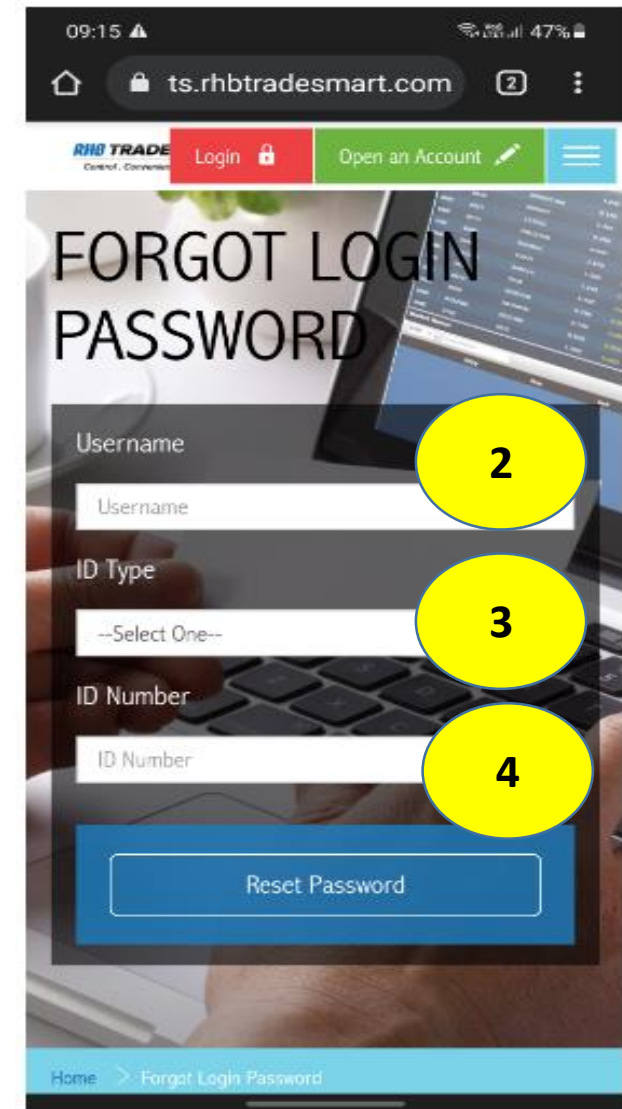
09:15 47%

ts.rhbtradesmart.com 2

RHB TRADE
Control. Conven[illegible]

Login

Open an Account

FORGOT LOGIN PASSWORD

Username

Username

2

ID Type

--Select One--

3

ID Number

ID Number

4

Reset Password

Home > Forgot Login Password